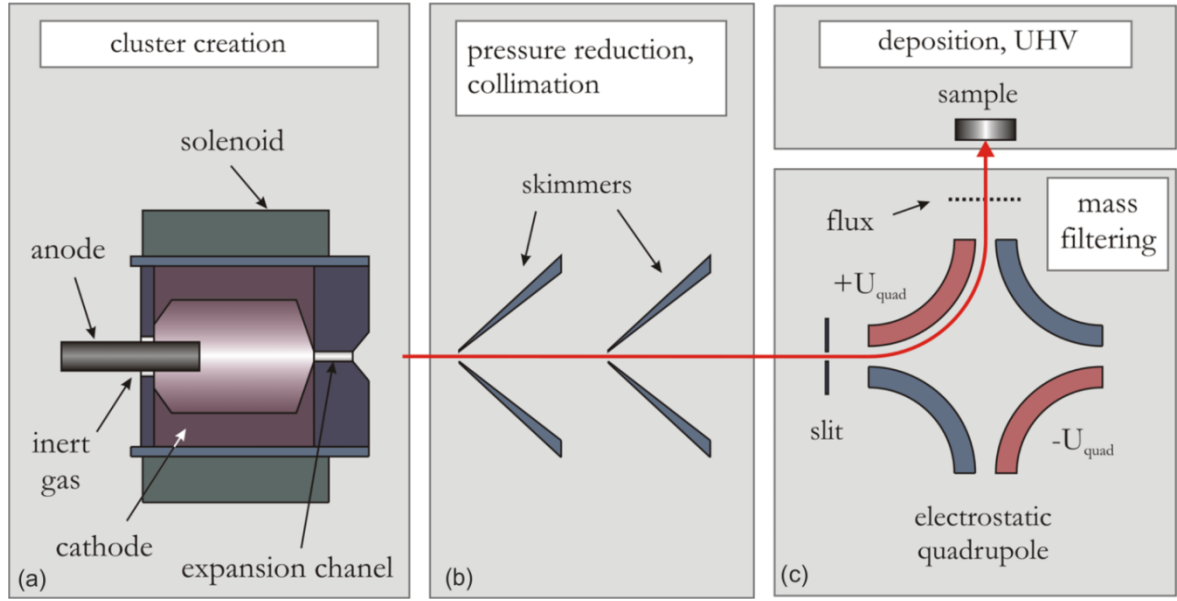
cluster creation

solenoid

anode

inert gas

cathode

expansion chanel

(a)

pressure reduction, collimation

skimmers

(b)

deposition, UHV

sample

flux

mass filtering

$+U_{quad}$

slit

$-U_{quad}$

electrostatic quadrupole

(c)